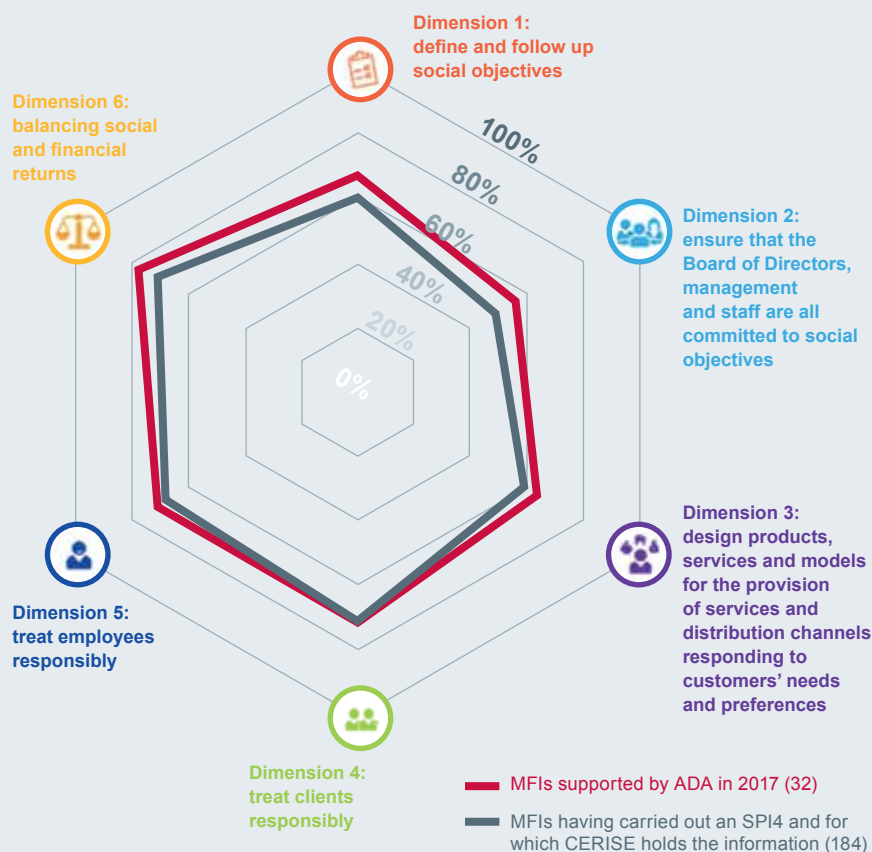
Dimension 1: define and follow up social objectives

Dimension 6: balancing social and financial returns

100%
80%
60%
40%
20%
0%

Dimension 2: ensure that the Board of Directors, management and staff are all committed to social objectives

Dimension 3: design products, services and models for the provision of services and distribution channels responding to customers' needs and preferences

Dimension 5: treat employees responsibly

Dimension 4: treat clients responsibly

MFIs supported by ADA in 2017 (32)

MFIs having carried out an SPI4 and for which CERISE holds the information (184)